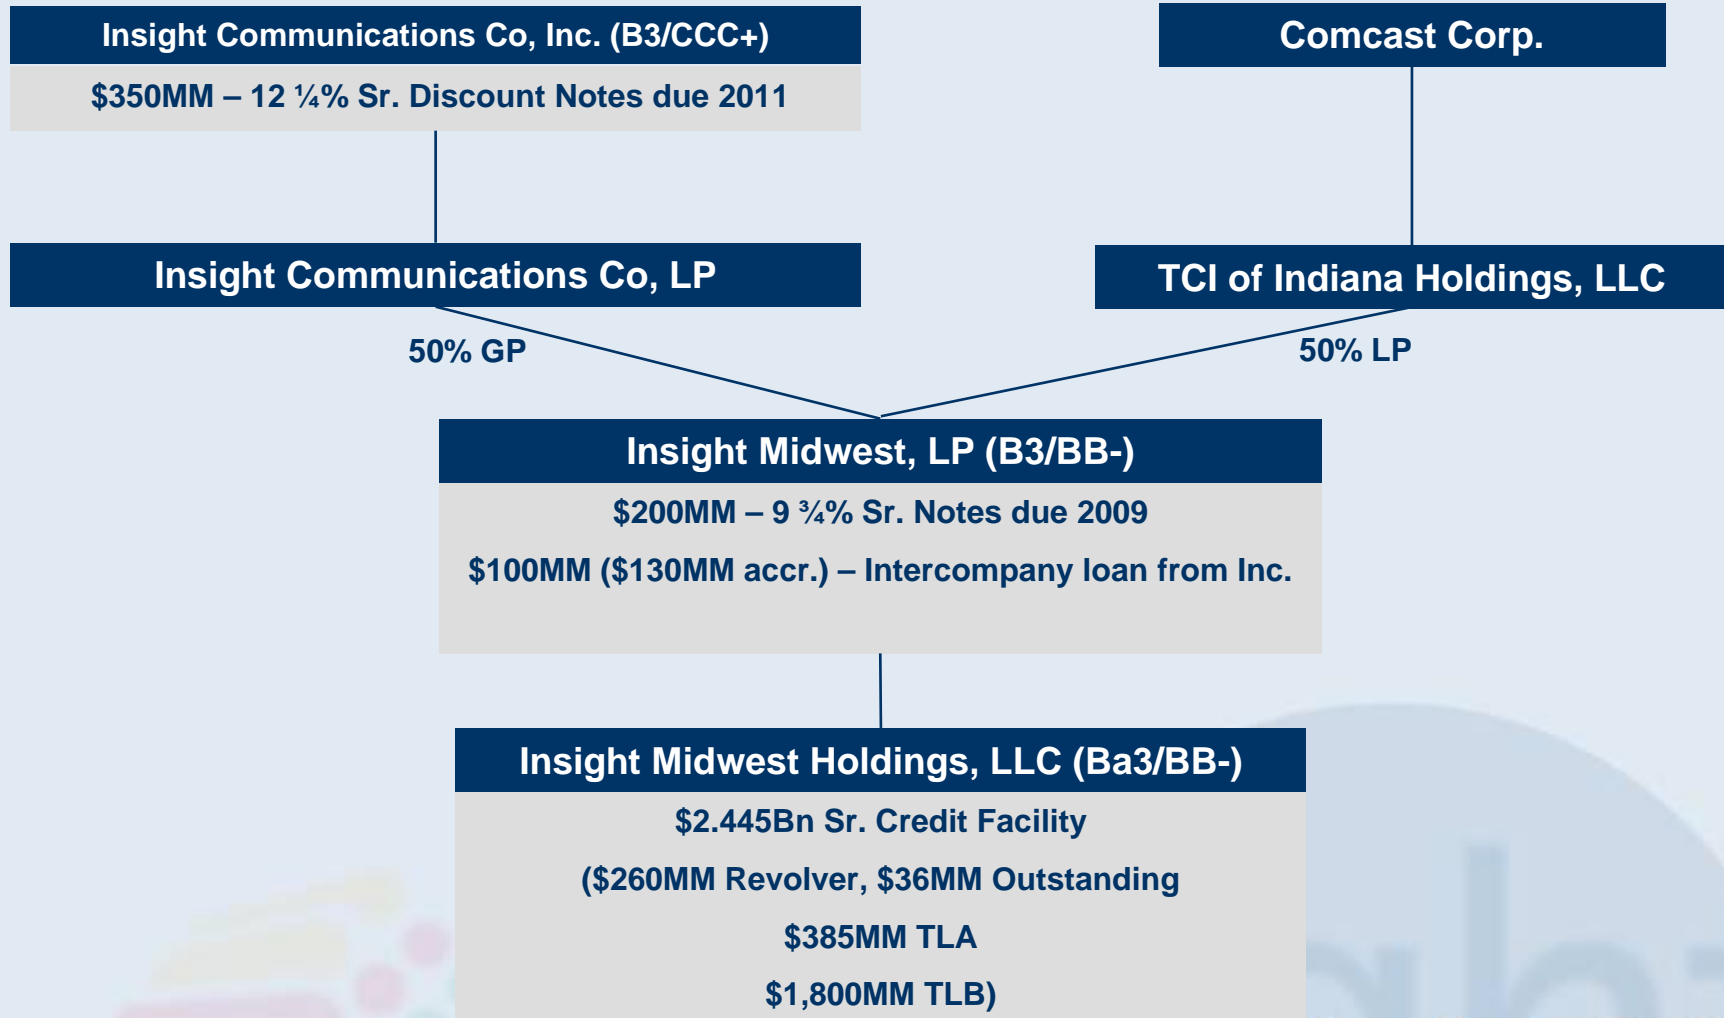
Insight Communications Co, Inc. (B3/CCC+)

\$350MM – 12 ¼% Sr. Discount Notes due 2011

Comcast Corp.

Insight Communications Co, LP

TCI of Indiana Holdings, LLC

50% GP

50% LP

Insight Midwest, LP (B3/BB-)

\$200MM – 9 ¾% Sr. Notes due 2009

\$100MM (\$130MM accr.) – Intercompany loan from Inc.

Insight Midwest Holdings, LLC (Ba3/BB-)

\$2.445Bn Sr. Credit Facility

(\$260MM Revolver, \$36MM Outstanding

\$385MM TLA

\$1,800MM TLB)